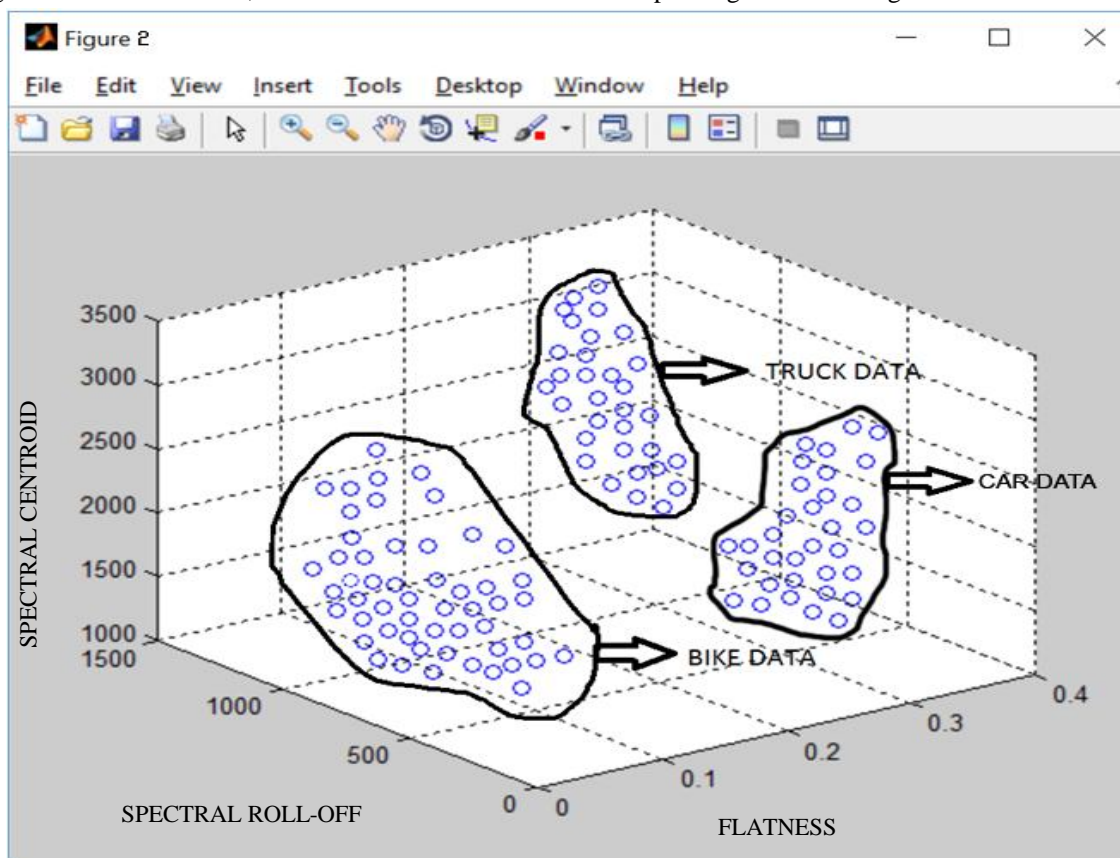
Figure 2

File Edit View Insert Tools Desktop Window Help

3500
3000
2500
2000
1500
1000

SPECTRAL CENTROID

TRUCK DATA

CAR DATA

BIKE DATA

1500
1000
500
0

SPECTRAL ROLL-OFF

0
0.1
0.2
0.3
0.4

FLATNESS